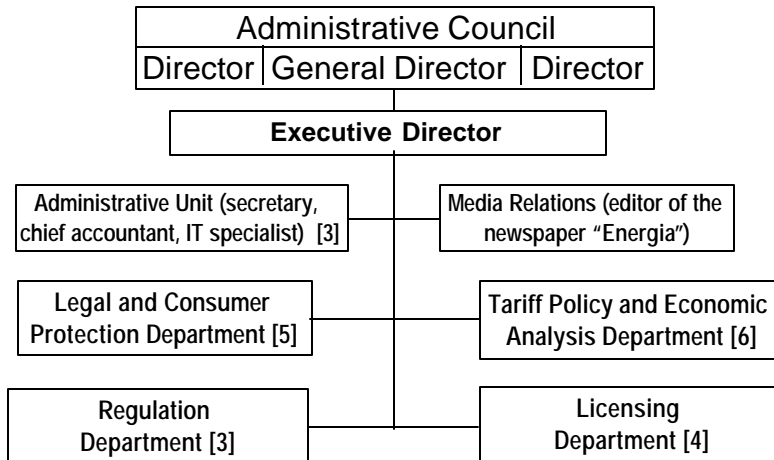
Administrative Council

Director | General Director | Director

Executive Director

Administrative Unit (secretary, chief accountant, IT specialist) [3]

Media Relations (editor of the newspaper "Energia")

Legal and Consumer Protection Department [5]

Tariff Policy and Economic Analysis Department [6]

Regulation Department [3]

Licensing Department [4]